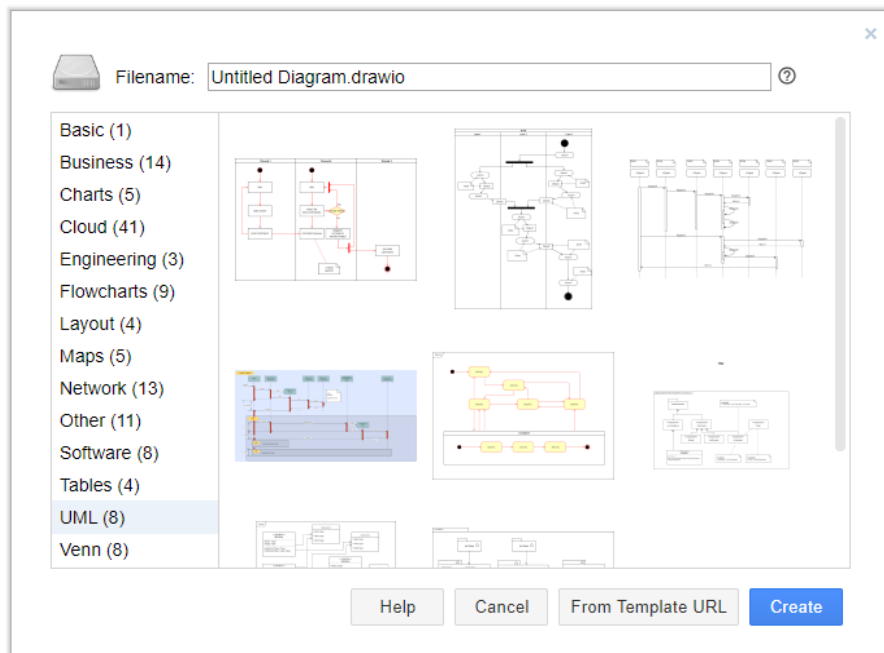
Filename: Untitled Diagram.drawio

Basic (1)
Business (14)
Charts (5)
Cloud (41)
Engineering (3)
Flowcharts (9)
Layout (4)
Maps (5)
Network (13)
Other (11)
Software (8)
Tables (4)
UML (8)
Venn (8)

Help
Cancel
From Template URL
Create